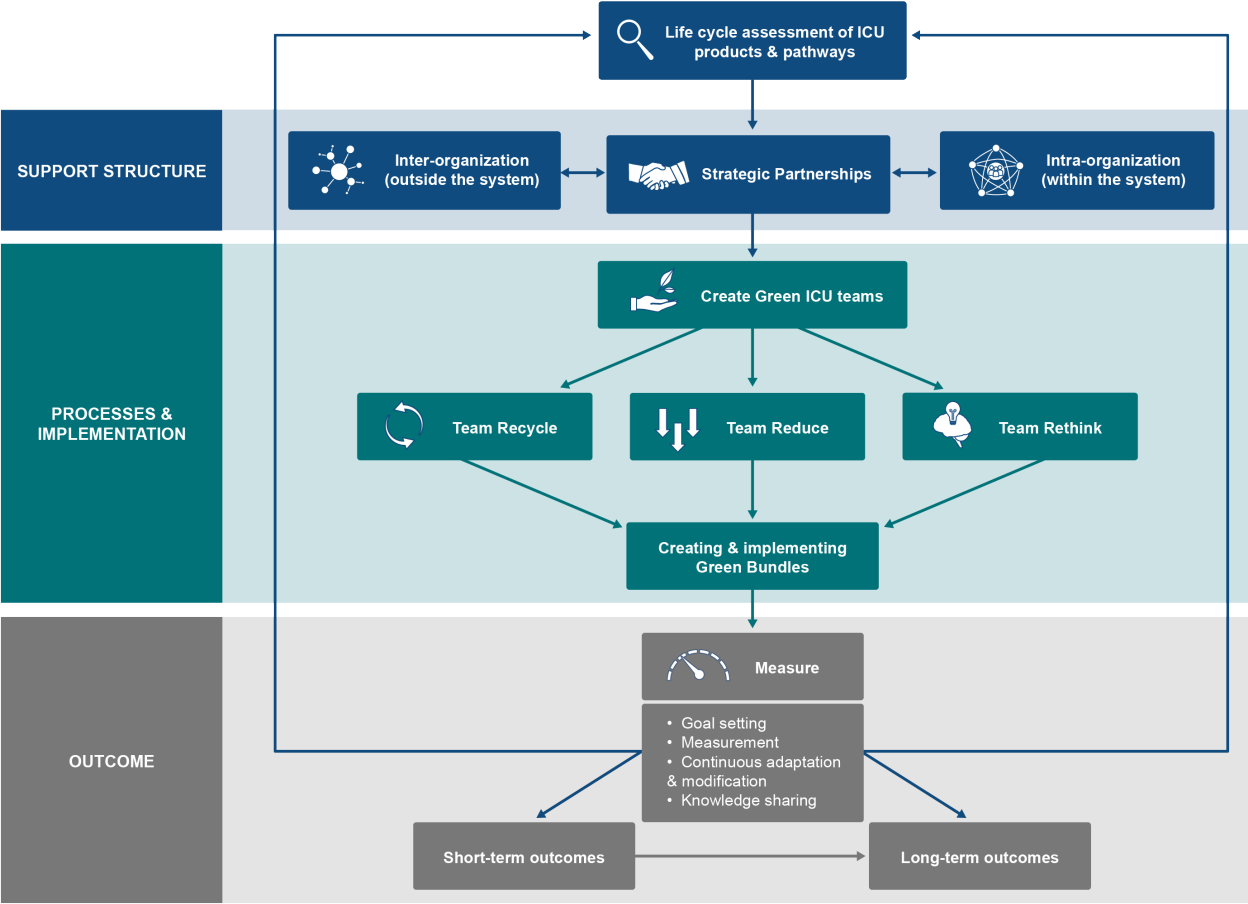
Life cycle assessment of ICU products & pathways

SUPPORT STRUCTURE

Inter-organization (outside the system)

Strategic Partnerships

Intra-organization (within the system)

PROCESSES & IMPLEMENTATION

Create Green ICU teams

Team Recycle

Team Reduce

Team Rethink

Creating & implementing Green Bundles

OUTCOME

Measure

• Goal setting
• Measurement
• Continuous adaptation & modification
• Knowledge sharing

Short-term outcomes

Long-term outcomes